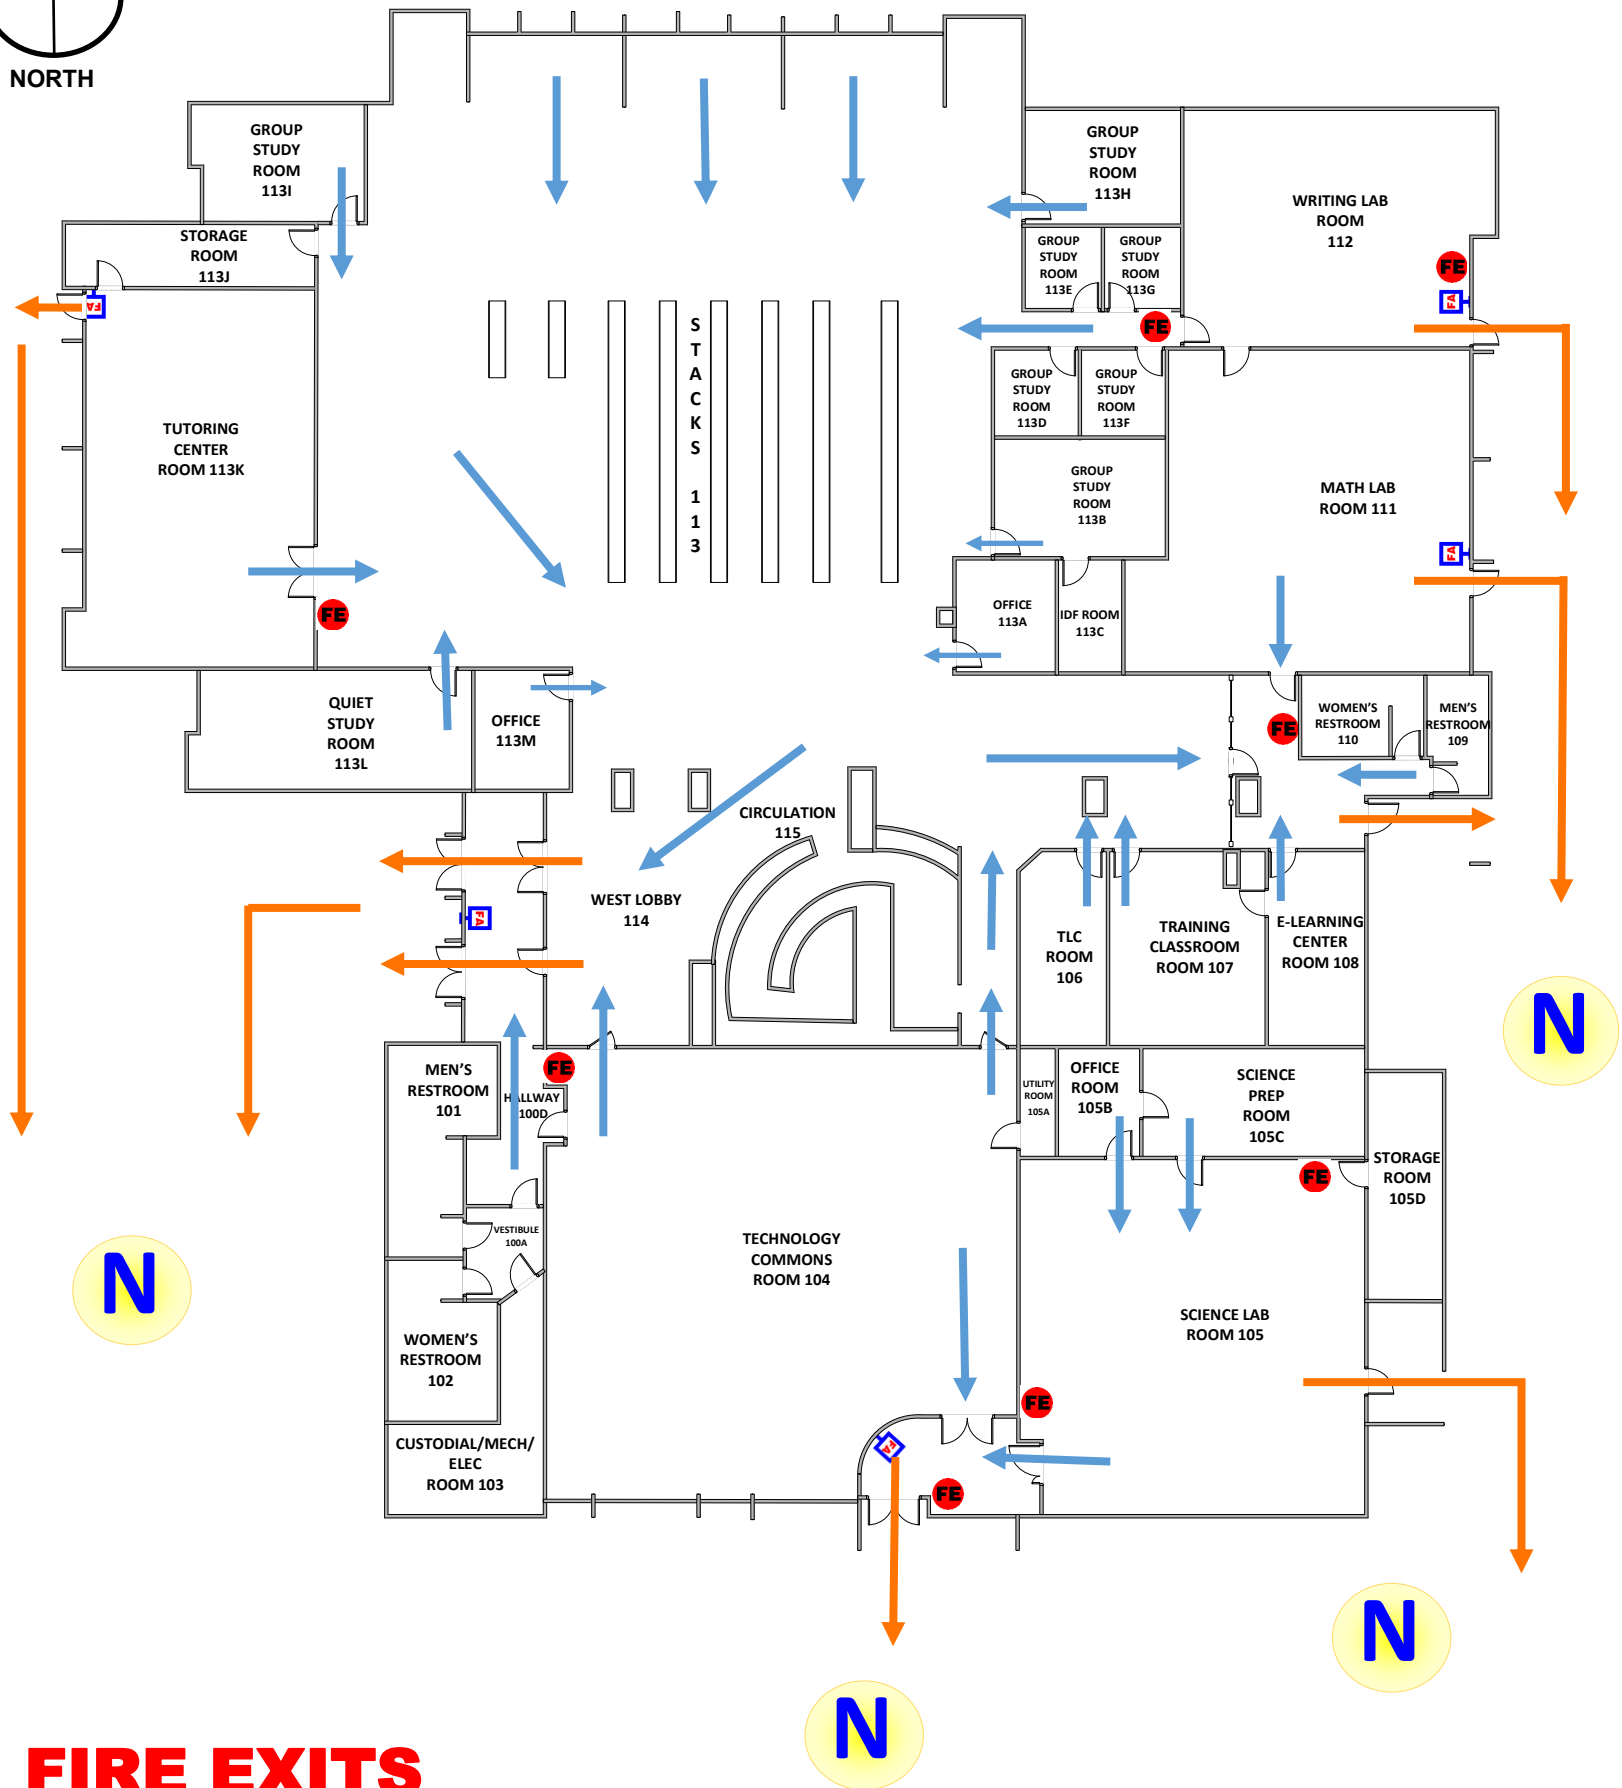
NORTH

GROUP STUDY ROOM 113I

STORAGE ROOM 113J

FA

TUTORING CENTER ROOM 113K

FE

QUIET STUDY ROOM 113L

OFFICE 113M

S T A C K S 1 1 3

GROUP STUDY ROOM 113H

WRITING LAB ROOM 112

FE

FA

GROUP STUDY ROOM 113E

GROUP STUDY ROOM 113G

FE

GROUP STUDY ROOM 113D

GROUP STUDY ROOM 113F

GROUP STUDY ROOM 113B

MATH LAB ROOM 111

FA

OFFICE 113A

IDF ROOM 113C

FE

WOMEN'S RESTROOM 110

MEN'S RESTROOM 109

CIRCULATION 115

WEST LOBBY 114

FA

TLC ROOM 106

TRAINING CLASSROOM ROOM 107

E-LEARNING CENTER ROOM 108

N

MEN'S RESTROOM 101

FE

HALLWAY 100D

UTILITY ROOM 105A

OFFICE ROOM 105B

SCIENCE PREP ROOM 105C

FE

STORAGE ROOM 105D

VESTIBULE 100A

TECHNOLOGY COMMONS ROOM 104

SCIENCE LAB ROOM 105

N

WOMEN'S RESTROOM 102

FE

CUSTODIAL/MECH/ ELEC ROOM 103

FA

FE

N

N

FIRE EXITS